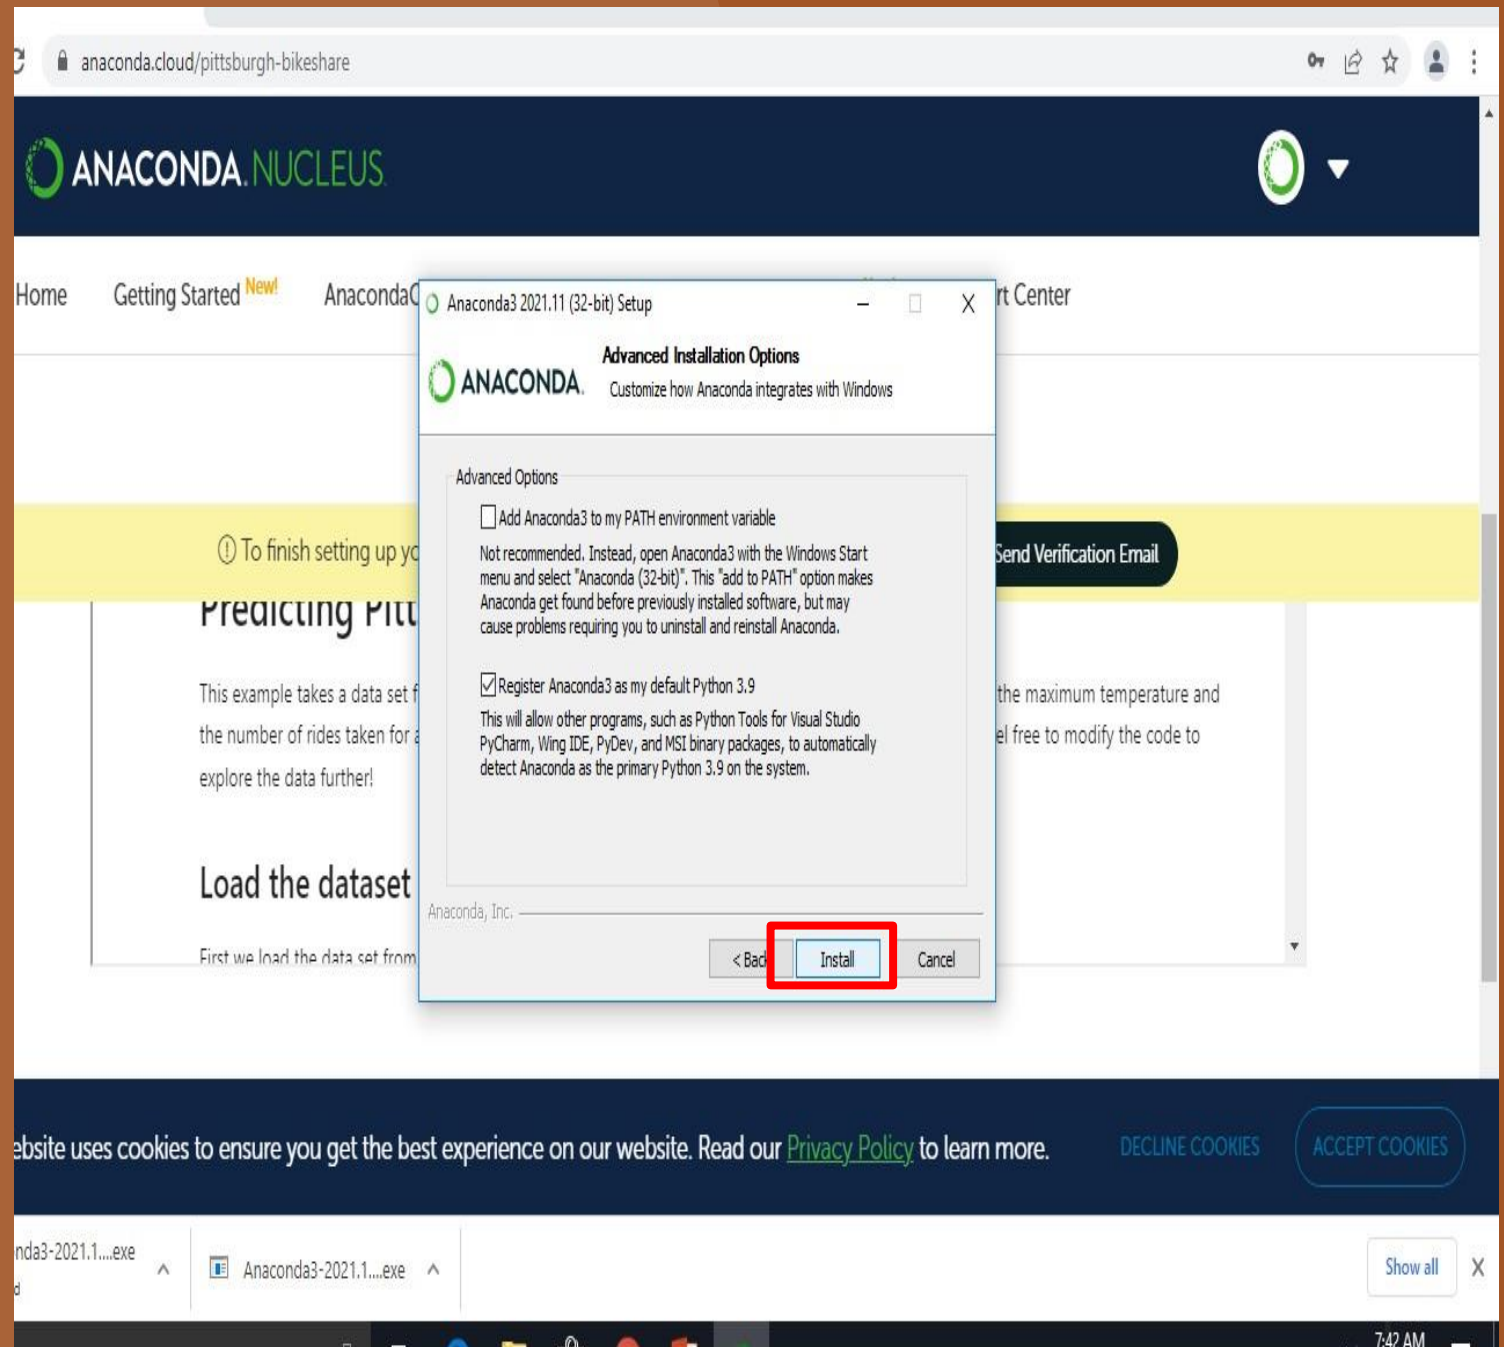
anaconda.cloud/pittsburgh-bikeshare

ANACONDA NUCLEUS

Home Getting Started New! AnacondaC

rt Center

Anaconda3 2021.11 (32-bit) Setup

ANACONDA.

Advanced Installation Options

Customize how Anaconda integrates with Windows

Advanced Options

Add Anaconda3 to my PATH environment variable

Not recommended. Instead, open Anaconda3 with the Windows Start menu and select "Anaconda (32-bit)". This "add to PATH" option makes Anaconda get found before previously installed software, but may cause problems requiring you to uninstall and reinstall Anaconda.

Register Anaconda3 as my default Python 3.9

This will allow other programs, such as Python Tools for Visual Studio PyCharm, Wing IDE, PyDev, and MSI binary packages, to automatically detect Anaconda as the primary Python 3.9 on the system.

Anaconda, Inc.

< Bac Install Cancel

To finish setting up yo

Send Verification Email

Predicting Pitt

This example takes a data set f the maximum temperature and the number of rides taken for el free to modify the code to explore the data further!

Load the dataset

First we load the data set from

ebsite uses cookies to ensure you get the best experience on our website. Read our Privacy Policy to learn more.

DECLINE COOKIES ACCEPT COOKIES

nda3-2021.1....exe

Anaconda3-2021.1....exe

Show all

7:42 AM